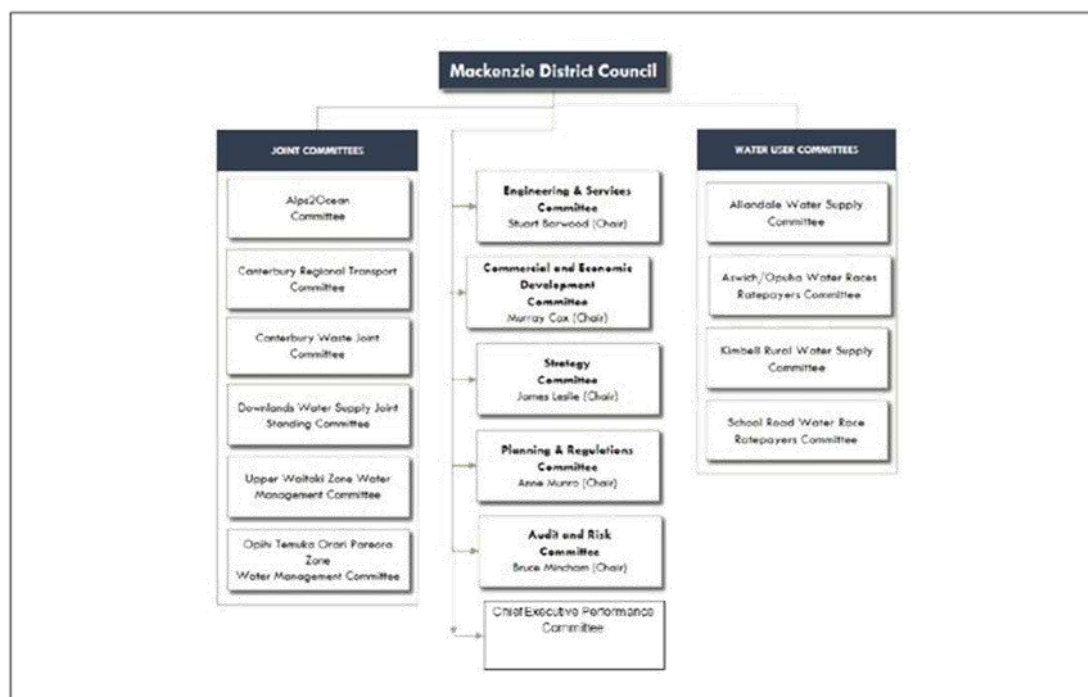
Mackenzie District Council

JOINT COMMITTEES

Alps2Ocean Committee

Canterbury Regional Transport Committee

Canterbury Waste Joint Committee

Downlands Water Supply Joint Standing Committee

Upper Waitaki Zone Water Management Committee

Opihi Temuka Orari Pareora Zone Water Management Committee

Engineering & Services Committee
Stuart Barwood (Chair)

Commercial and Economic Development Committee
Murray Cox (Chair)

Strategy Committee
James Leslie (Chair)

Planning & Regulations Committee
Anne Munro (Chair)

Audit and Risk Committee
Bruce Mincham (Chair)

Chief Executive Performance Committee

WATER USER COMMITTEES

Allandale Water Supply Committee

Aswich/Opuha Water Races Ratepayers Committee

Kimbell Rural Water Supply Committee

School Road Water Race Ratepayers Committee